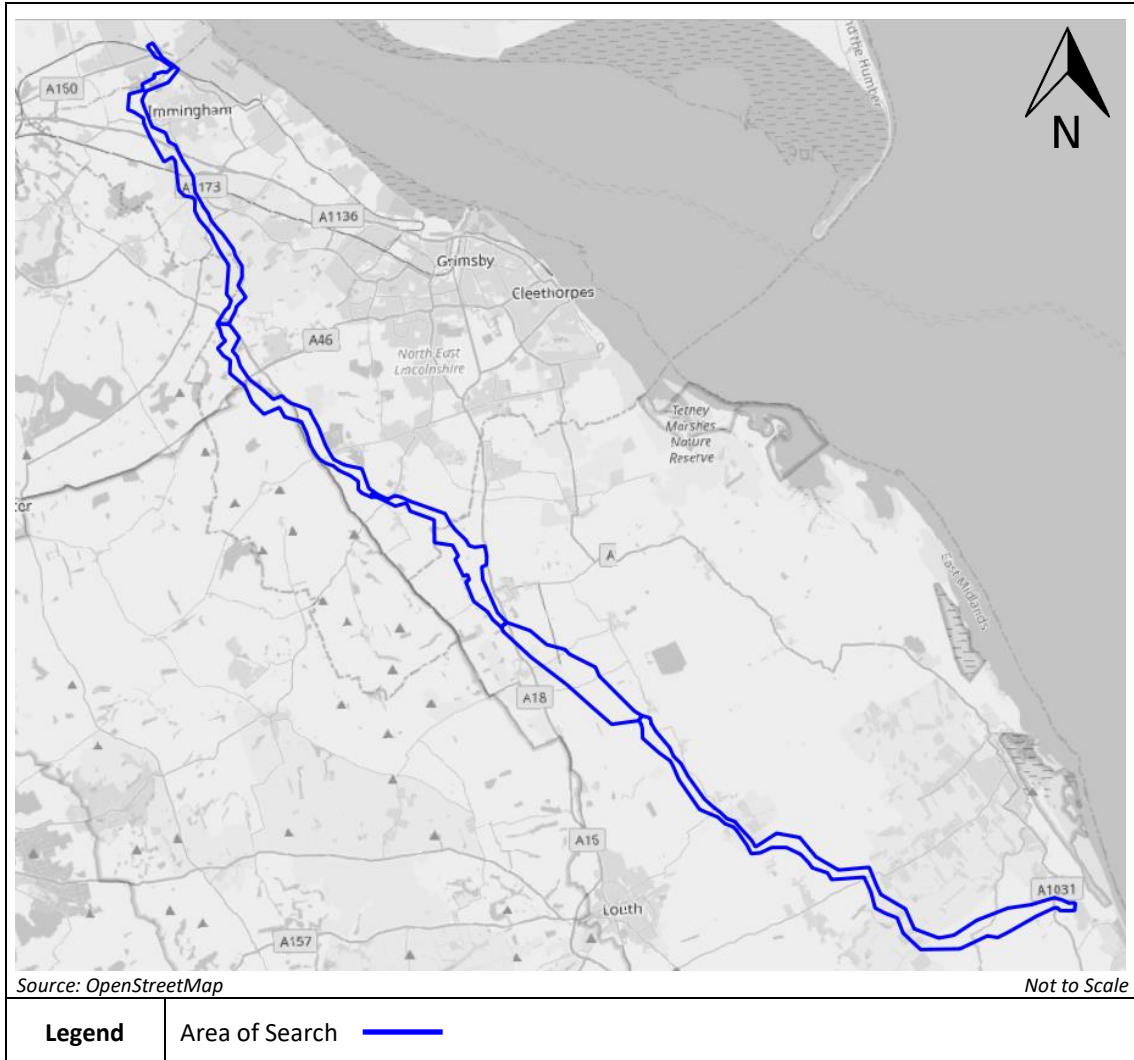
N

A160

Immingham

A173

A1136

Grimsby

Cleethorpes

A46

North East Lincolnshire

Tetney Marshes Nature Reserve

nd the Humber

East Midlands

ter

A

A18

A16

A1031

Louth

A157

Source: OpenStreetMap

Not to Scale

| Legend | Area of Search |
|---|---|